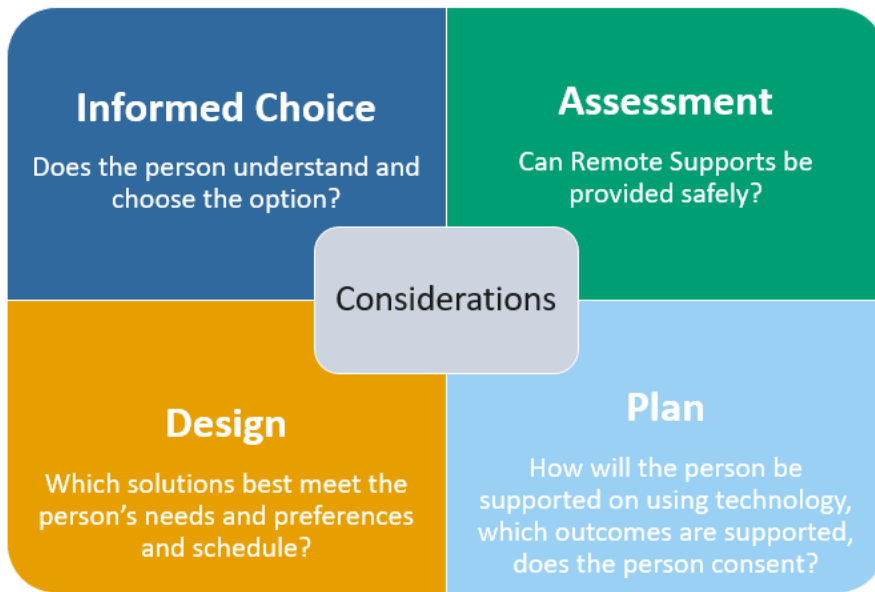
Informed Choice

Does the person understand and choose the option?

Assessment

Can Remote Supports be provided safely?

Considerations

Design

Which solutions best meet the person's needs and preferences and schedule?

Plan

How will the person be supported on using technology, which outcomes are supported, does the person consent?